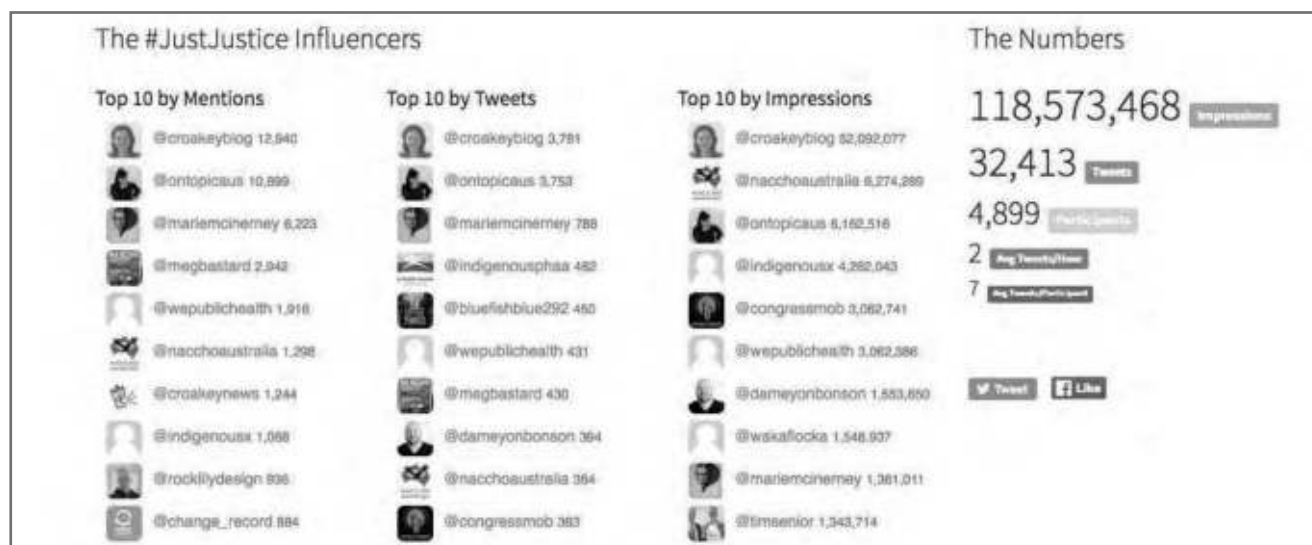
The #JustJustice Influencers

Top 10 by Mentions

@croakeyblog 12,940
@ontopicaus 10,899
@mariemcinerney 6,223
@megbastard 2,942
@wepublichealth 1,916
@nacchoaustralia 1,298
@croakeynews 1,244
@indigenousx 1,068
@rocklilydesign 936
@change_record 884

Top 10 by Tweets

@croakeyblog 3,781
@ontopicaus 3,753
@mariemcinerney 788
@indigenousphaa 482
@bluefishblue292 460
@wepublichealth 431
@megbastard 430
@dameyonbonson 364
@nacchoaustralia 364
@congressmob 363

Top 10 by Impressions

@croakeyblog 52,092,077
@nacchoaustralia 6,274,289
@ontopicaus 6,162,516
@indigenousx 4,282,043
@congressmob 3,062,741
@wepublichealth 3,062,386
@dameyonbonson 1,553,850
@wakaflocka 1,548,937
@mariemcinerney 1,361,011
@timsenior 1,343,714

The Numbers

118,573,468 Impressions
32,413 Tweets
4,899 Participants
2 Avg Tweets/Hour
7 Avg Tweets/Participant

Tweet Like